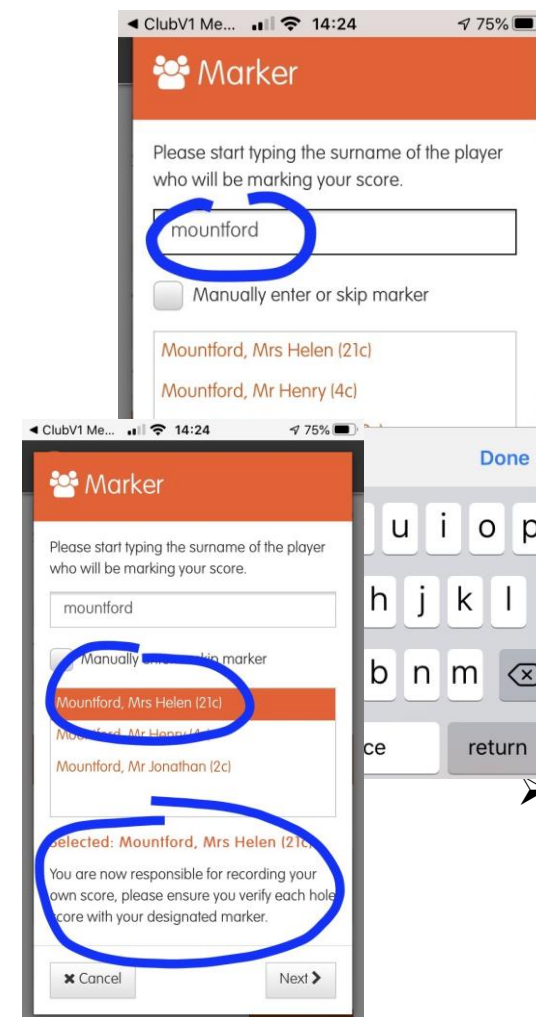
◄ ClubV1 Me... 14:24 75%

Marker

Please start typing the surname of the player who will be marking your score.

mountford

Manually enter or skip marker

Mountford, Mrs Helen (21c)

Mountford, Mr Henry (4c)

◄ ClubV1 Me... 14:24 75%

Marker

Please start typing the surname of the player who will be marking your score.

mountford

Manually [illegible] skip marker

Mountford, Mrs Helen (21c)

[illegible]

Mountford, Mr Jonathan (2c)

Selected: Mountford, Mrs Helen (21c)

You are now responsible for recording your own score, please ensure you verify each hole score with your designated marker.

✖ Cancel

Next ❯

Done

u i o p

h j k l

b n m

ce

return